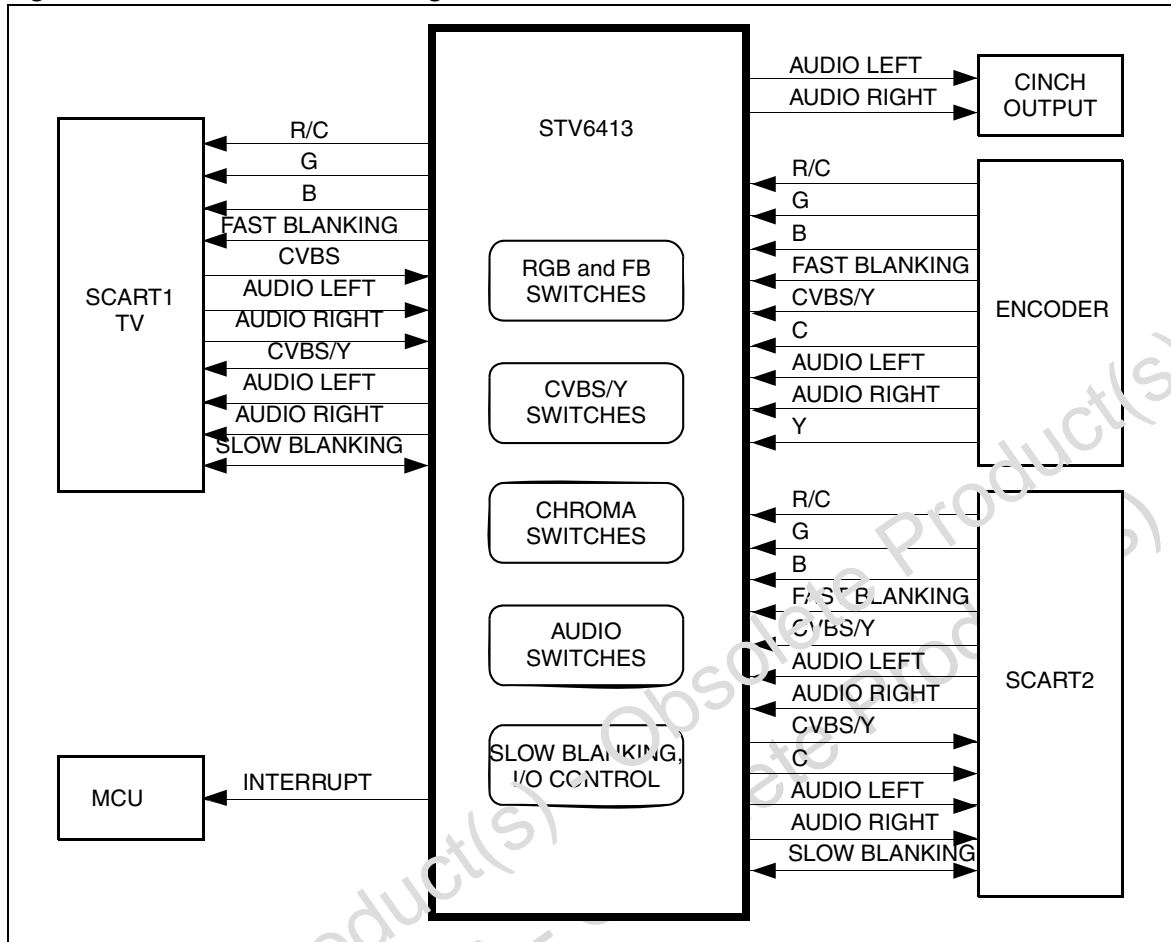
SCART1
TV

R/C
G
B
FAST BLANKING
CVBS
AUDIO LEFT
AUDIO RIGHT
CVBS/Y
AUDIO LEFT
AUDIO RIGHT
SLOW BLANKING

MCU

INTERRUPT

STV6413

RGB and FB SWITCHES

CVBS/Y SWITCHES

CHROMA SWITCHES

AUDIO SWITCHES

SLOW BLANKING, I/O CONTROL

AUDIO LEFT
AUDIO RIGHT

CINCH OUTPUT

R/C
G
B
FAST BLANKING
CVBS/Y
C
AUDIO LEFT
AUDIO RIGHT
Y

ENCODER

R/C
G
B
FAST BLANKING
CVBS/Y
AUDIO LEFT
AUDIO RIGHT
CVBS/Y
C
AUDIO LEFT
AUDIO RIGHT
SLOW BLANKING

SCART2

Obsolete Product(s) - Obsolete Product(s)